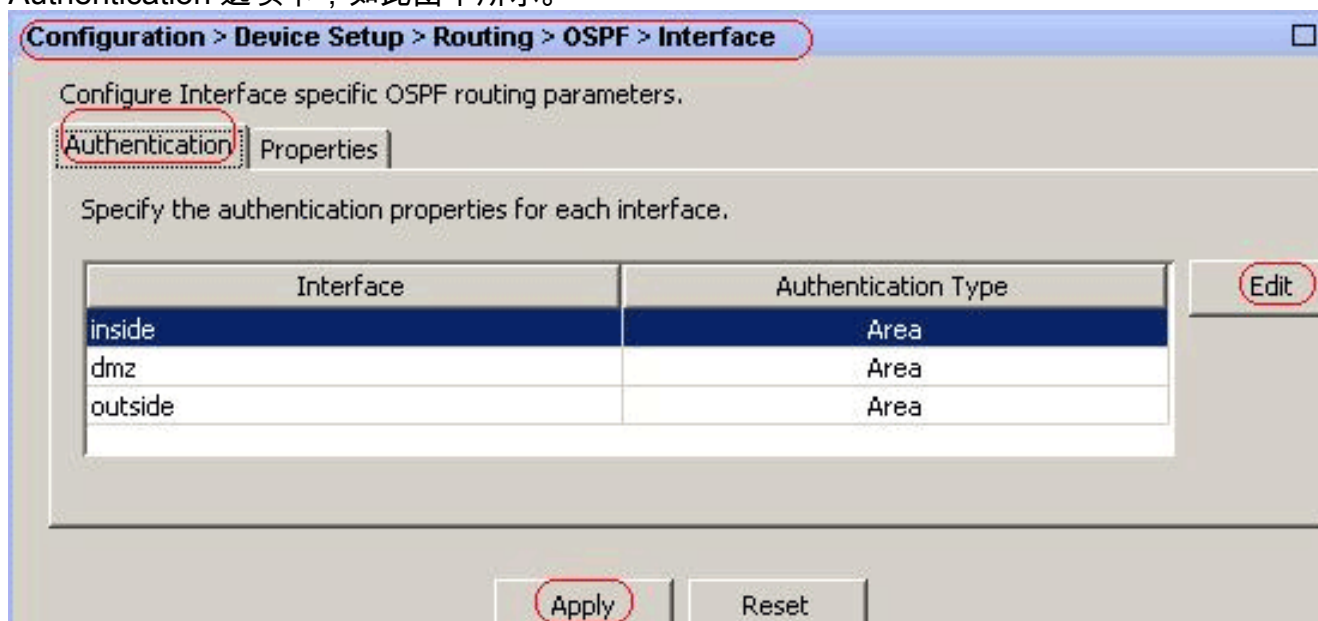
Authentication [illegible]

Configuration > Device Setup > Routing > OSPF > Interface

Configure Interface specific OSPF routing parameters.

Authentication | Properties

Specify the authentication properties for each interface.

| Interface | Authentication Type |
|---|---|
| inside | Area |
| dmz | Area |
| outside | Area |

Edit

Apply Reset